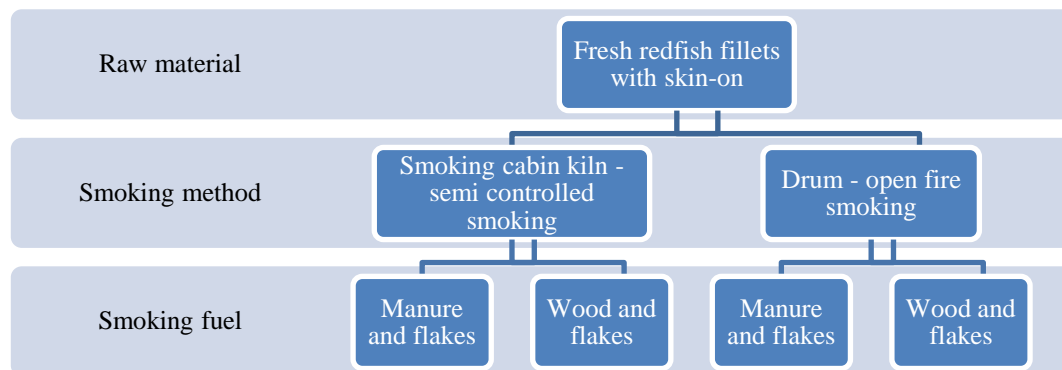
Raw material

Fresh redfish fillets with skin-on

Smoking method

Smoking cabin kiln - semi controlled smoking

Drum - open fire smoking

Smoking fuel

Manure and flakes

Wood and flakes

Manure and flakes

Wood and flakes